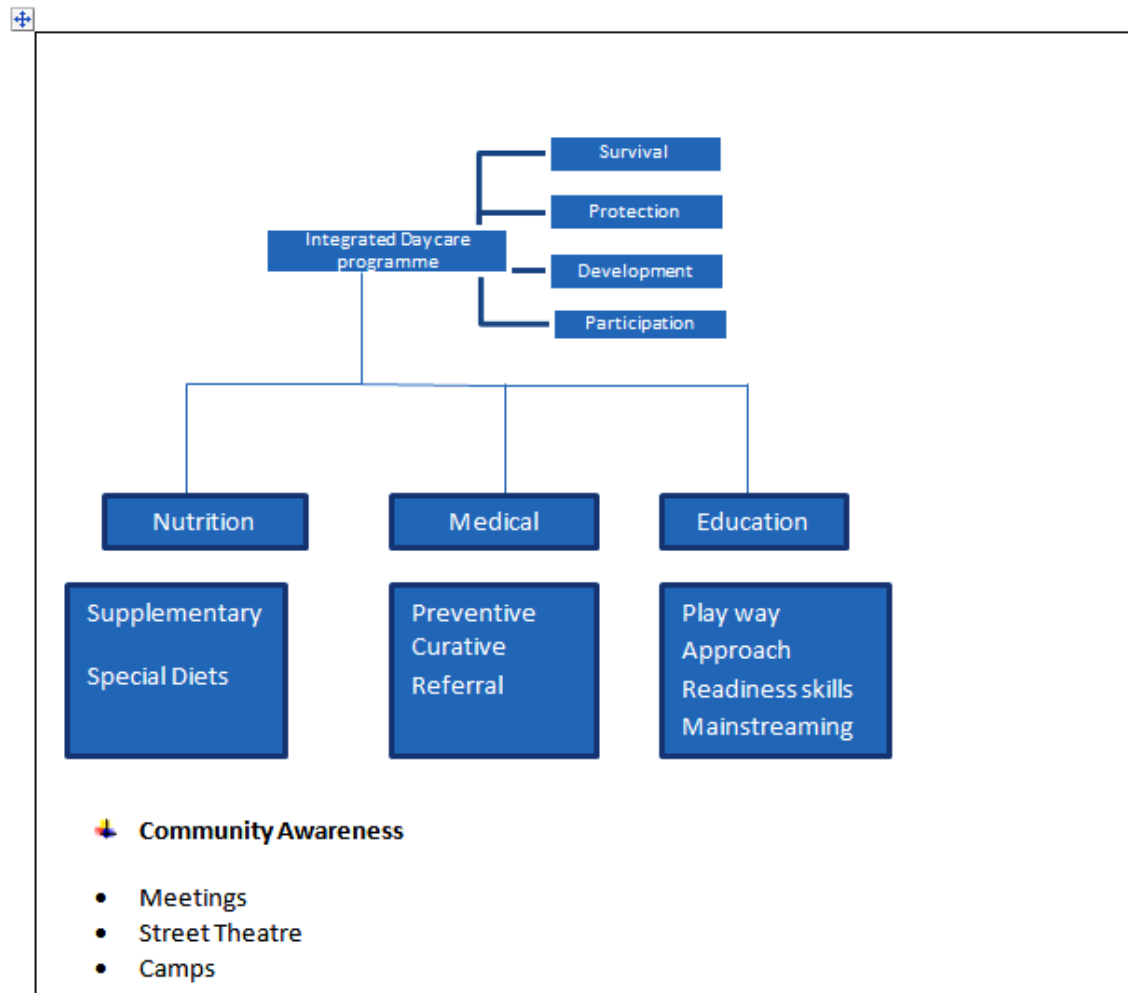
Survival

Protection

Integrated Daycare programme

Development

Participation

Nutrition

Medical

Education

Supplementary

Special Diets

Preventive
Curative
Referral

Play way
Approach
Readiness skills
Mainstreaming

**Community Awareness**

- Meetings
- Street Theatre
- Camps